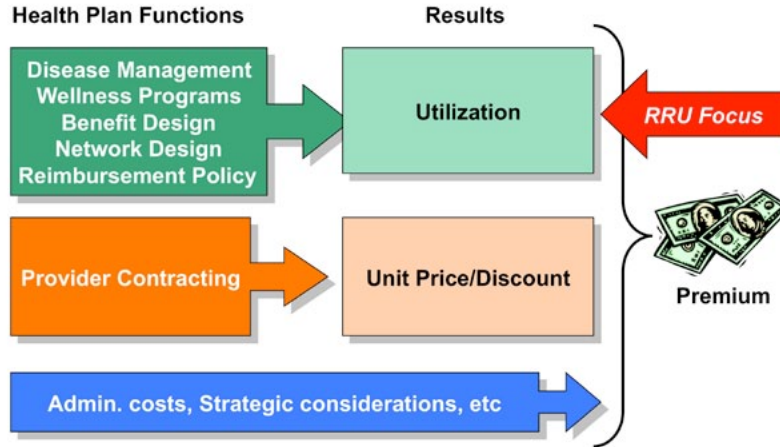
Health Plan Functions

Results

Disease Management
Wellness Programs
Benefit Design
Network Design
Reimbursement Policy

Utilization

RRU Focus

Provider Contracting

Unit Price/Discount

Premium

Admin. costs, Strategic considerations, etc